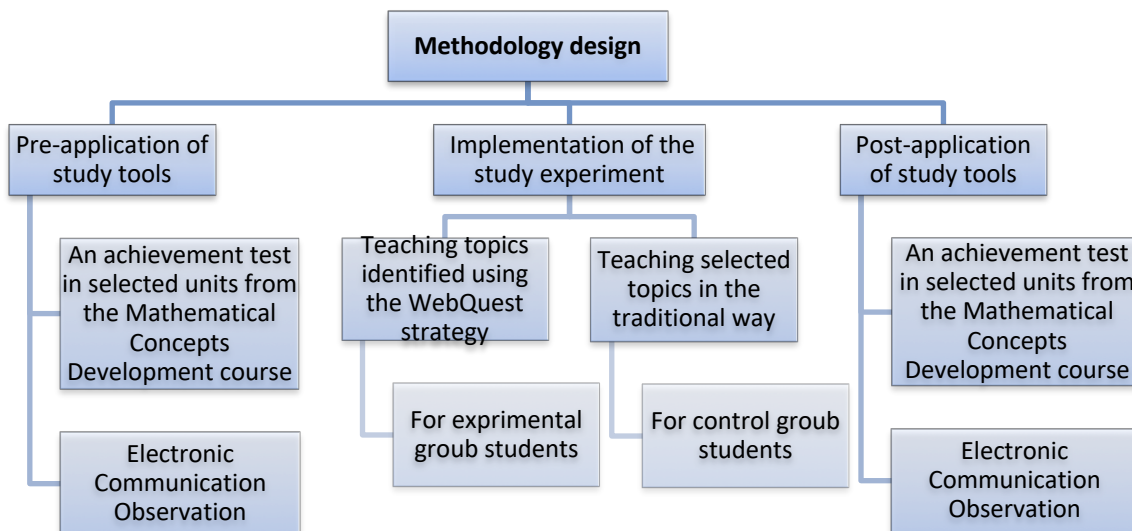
Methodology design

Pre-application of study tools

An achievement test in selected units from the Mathematical Concepts Development course

Electronic Communication Observation

Implementation of the study experiment

Teaching topics identified using the WebQuest strategy

For exprimental groub students

Teaching selected topics in the traditional way

For control groub students

Post-application of study tools

An achievement test in selected units from the Mathematical Concepts Development course

Electronic Communication Observation